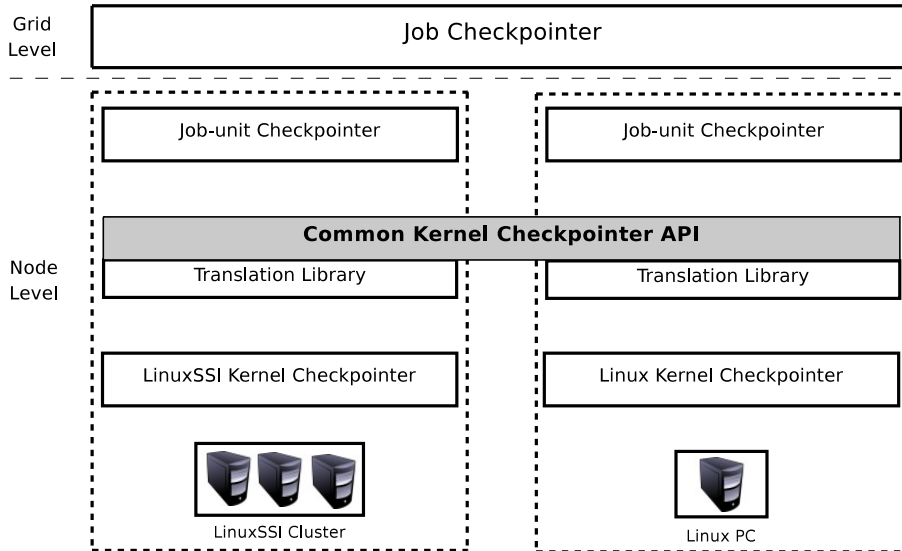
Grid Level

Job Checkpointer

Job-unit Checkpointer

Job-unit Checkpointer

Node Level

Common Kernel Checkpointer API

Translation Library

Translation Library

LinuxSSI Kernel Checkpointer

Linux Kernel Checkpointer

LinuxSSI Cluster

Linux PC